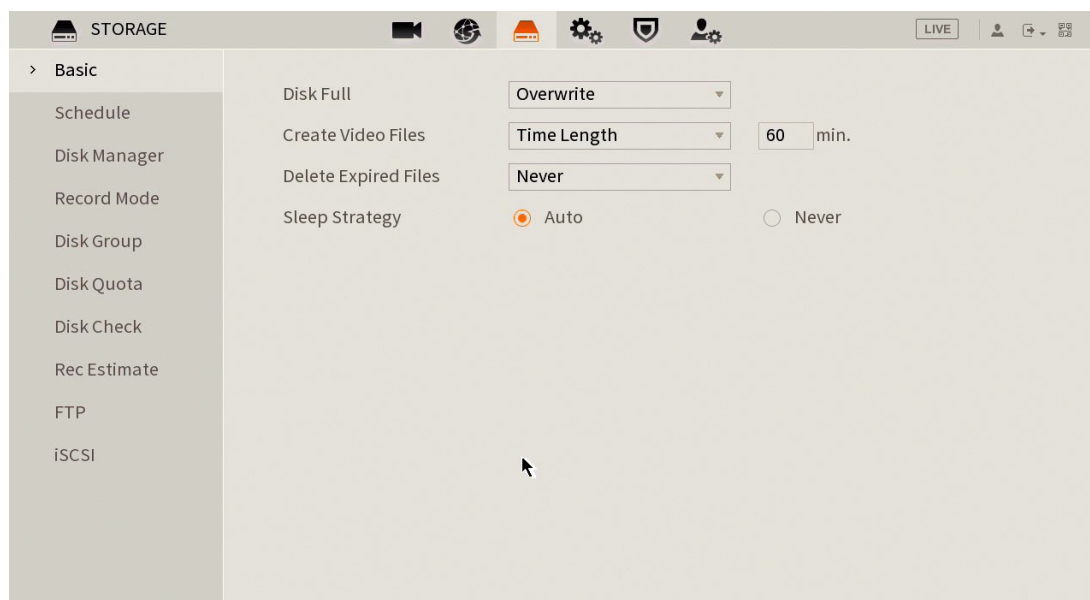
STORAGE

LIVE

> Basic
Schedule
Disk Manager
Record Mode
Disk Group
Disk Quota
Disk Check
Rec Estimate
FTP
iSCSI

Disk Full Overwrite
Create Video Files Time Length 60 min.
Delete Expired Files Never
Sleep Strategy Auto Never